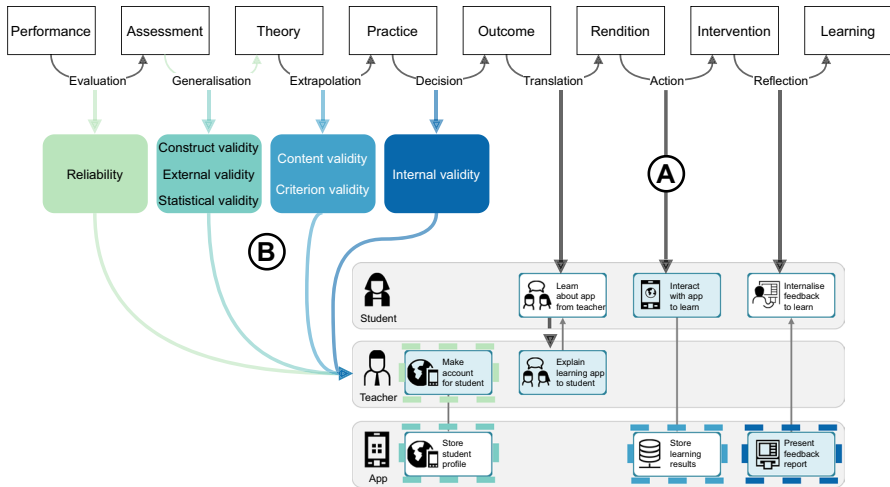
Performance
Assessment
Theory
Practice
Outcome
Rendition
Intervention
Learning

Evaluation
Generalisation
Extrapolation
Decision
Translation
Action
Reflection

Reliability

Construct validity
External validity
Statistical validity

Content validity
Criterion validity

Internal validity

A

B

Student
Learn about app from teacher
Interact with app to learn
Internalise feedback to learn

Teacher
Make account for student
Explain learning app to student

App
Store student profile
Store learning results
Present feedback report